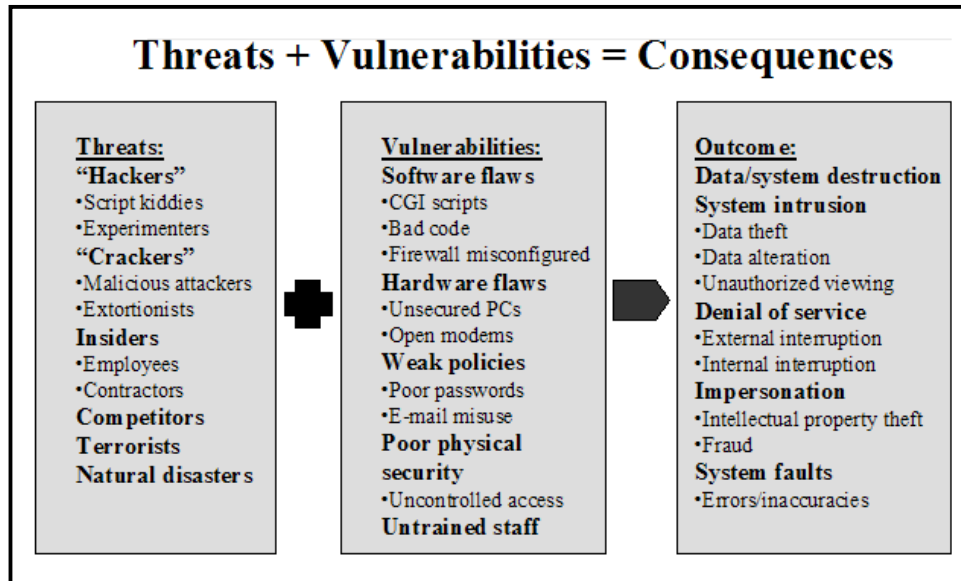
Threats + Vulnerabilities = Consequences

Threats:
"Hackers"
•Script kiddies
•Experimenters
"Crackers"
•Malicious attackers
•Extortionists
Insiders
•Employees
•Contractors
Competitors
Terrorists
Natural disasters

Vulnerabilities:
Software flaws
•CGI scripts
•Bad code
•Firewall misconfigured
Hardware flaws
•Unsecured PCs
•Open modems
Weak policies
•Poor passwords
•E-mail misuse
Poor physical security
•Uncontrolled access
Untrained staff

Outcome:
Data/system destruction
System intrusion
•Data theft
•Data alteration
•Unauthorized viewing
Denial of service
•External interruption
•Internal interruption
Impersonation
•Intellectual property theft
•Fraud
System faults
•Errors/inaccuracies